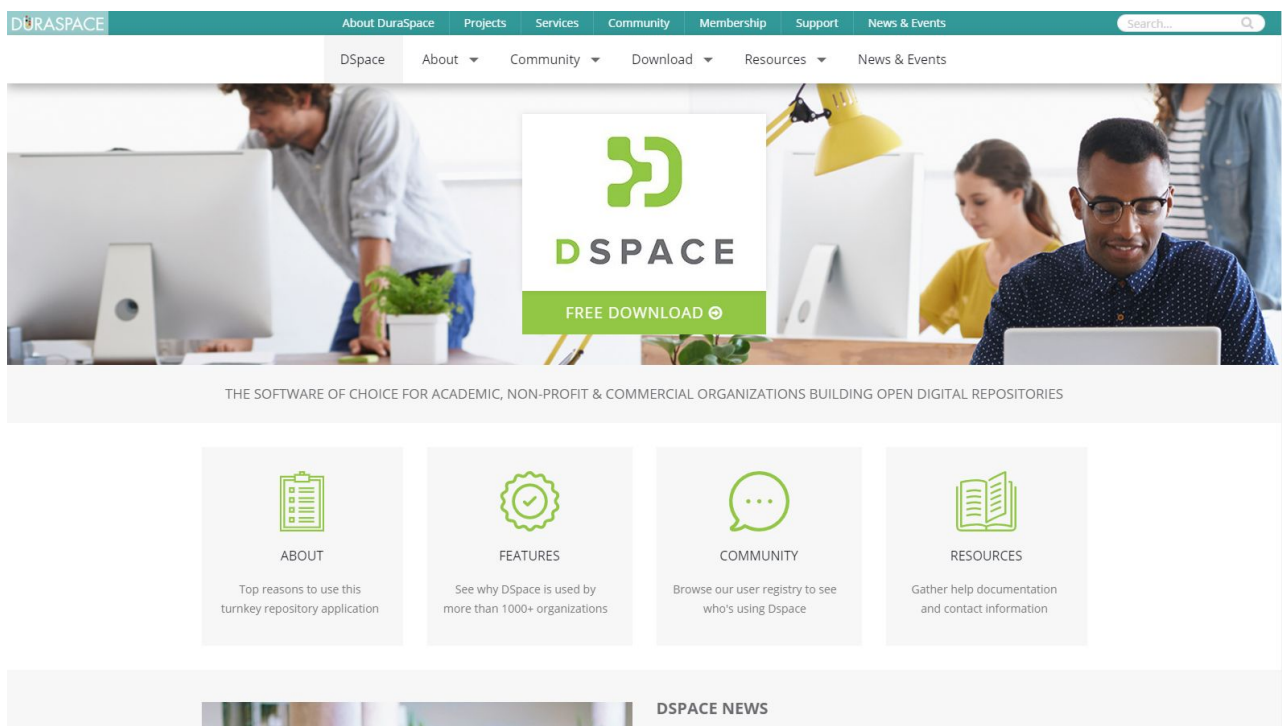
DURASPACE

About DuraSpace Projects Services Community Membership Support News & Events

Search...

DSpace About Community Download Resources News & Events

DSPACE

FREE DOWNLOAD

THE SOFTWARE OF CHOICE FOR ACADEMIC, NON-PROFIT & COMMERCIAL ORGANIZATIONS BUILDING OPEN DIGITAL REPOSITORIES

ABOUT

Top reasons to use this turnkey repository application

FEATURES

See why DSpace is used by more than 1000+ organizations

COMMUNITY

Browse our user registry to see who's using Dspace

RESOURCES

Gather help documentation and contact information

DSPACE NEWS